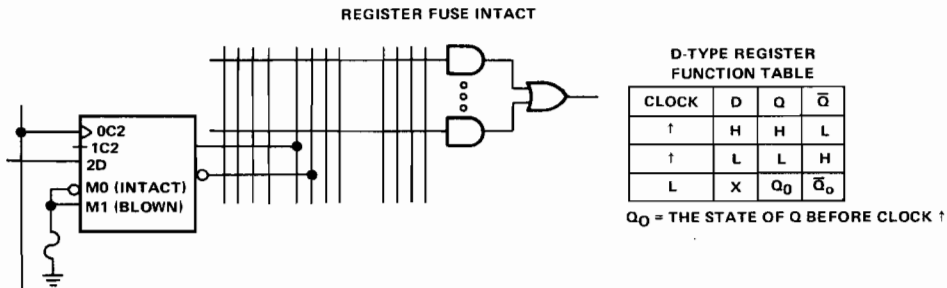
REGISTER FUSE INTACT

0C2
1C2
2D
M0 (INTACT)
M1 (BLOWN)

D-TYPE REGISTER
FUNCTION TABLE

| CLOCK | D | Q | $\overline{Q}$ |
|---|---|---|---|
| ↑ | H | H | L |
| ↑ | L | L | H |
| L | X | $Q_0$ | $\overline{Q}_0$ |

$Q_0$ = THE STATE OF Q BEFORE CLOCK ↑